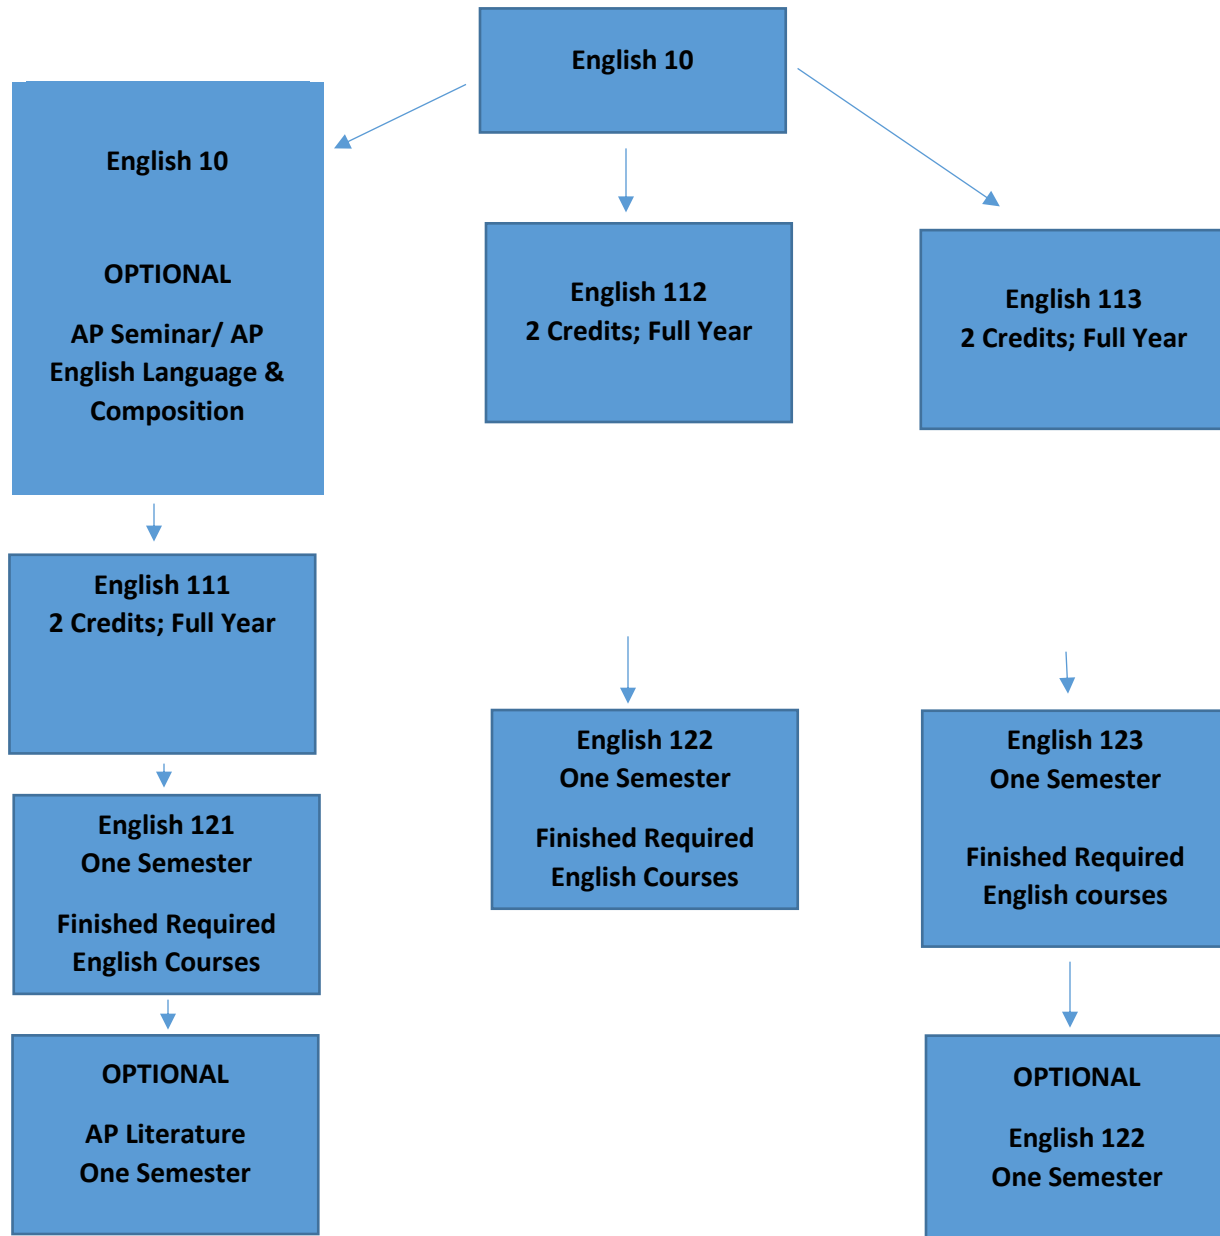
English 10

English 10

OPTIONAL

AP Seminar/ AP English Language & Composition

English 112
2 Credits; Full Year

English 113
2 Credits; Full Year

English 111
2 Credits; Full Year

English 121
One Semester

Finished Required English Courses

OPTIONAL

AP Literature
One Semester

English 122
One Semester

Finished Required English Courses

English 123
One Semester

Finished Required English courses

OPTIONAL

English 122
One Semester